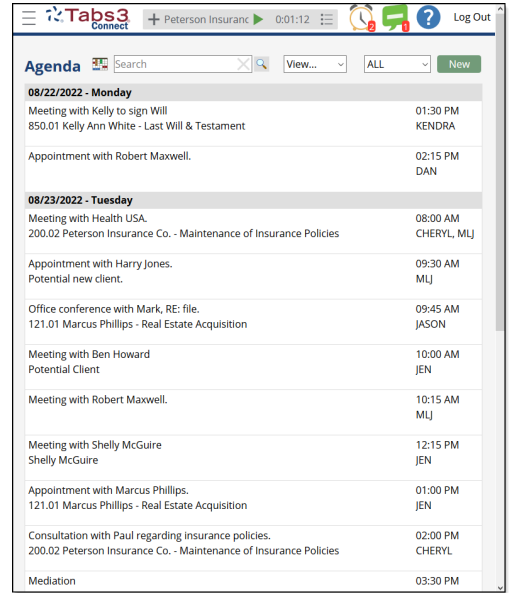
Tabs3 Connect
+ Peterson Insuranc 0:01:12
2
1
?
Log Out

Agenda
Search
View...
ALL
New

| | |
|---|---|
| **08/22/2022 - Monday** | |
| Meeting with Kelly to sign Will<br>850.01 Kelly Ann White - Last Will & Testament | 01:30 PM<br>KENDRA |
| Appointment with Robert Maxwell. | 02:15 PM<br>DAN |
| **08/23/2022 - Tuesday** | |
| Meeting with Health USA.<br>200.02 Peterson Insurance Co. - Maintenance of Insurance Policies | 08:00 AM<br>CHERYL, MLJ |
| Appointment with Harry Jones.<br>Potential new client. | 09:30 AM<br>MLJ |
| Office conference with Mark, RE: file.<br>121.01 Marcus Phillips - Real Estate Acquisition | 09:45 AM<br>JASON |
| Meeting with Ben Howard<br>Potential Client | 10:00 AM<br>JEN |
| Meeting with Robert Maxwell. | 10:15 AM<br>MLJ |
| Meeting with Shelly McGuire<br>Shelly McGuire | 12:15 PM<br>JEN |
| Appointment with Marcus Phillips.<br>121.01 Marcus Phillips - Real Estate Acquisition | 01:00 PM<br>JEN |
| Consultation with Paul regarding insurance policies.<br>200.02 Peterson Insurance Co. - Maintenance of Insurance Policies | 02:00 PM<br>CHERYL |
| Mediation | 03:30 PM |